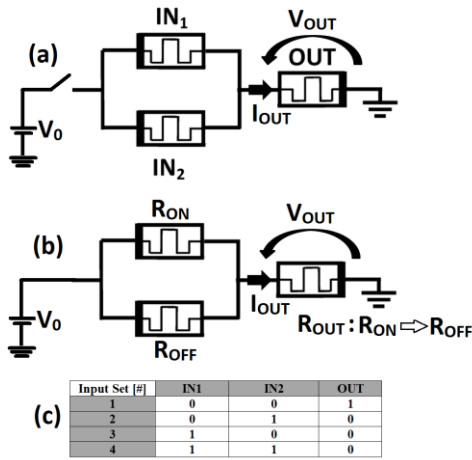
(a)

$IN_1$

$V_{OUT}$

OUT

$V_0$

$I_{OUT}$

$IN_2$

(b)

$R_{ON}$

$V_{OUT}$

$V_0$

$I_{OUT}$

$R_{OFF}$

$R_{OUT}: R_{ON} \Rightarrow R_{OFF}$

(c)

| Input Set [#] | IN1 | IN2 | OUT |
|---|---|---|---|
| 1 | 0 | 0 | 1 |
| 2 | 0 | 1 | 0 |
| 3 | 1 | 0 | 0 |
| 4 | 1 | 1 | 0 |